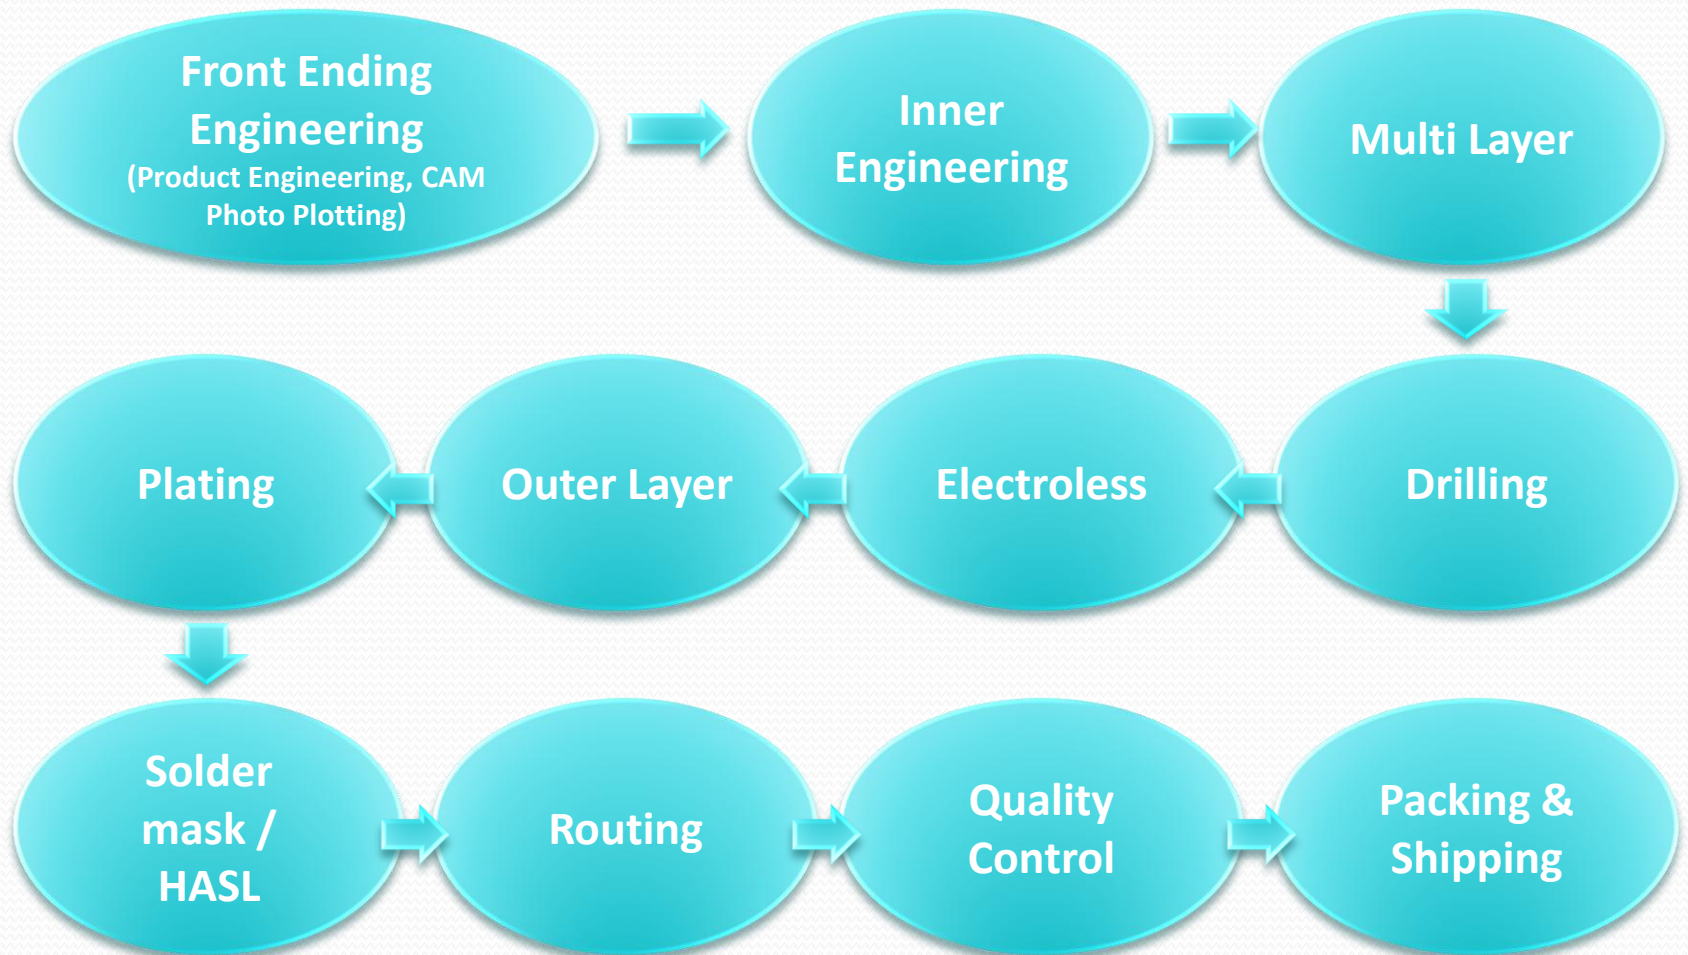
Front Ending Engineering
(Product Engineering, CAM Photo Plotting)

Inner Engineering

Multi Layer

Drilling

Electroless

Outer Layer

Plating

Solder mask / HASL

Routing

Quality Control

Packing & Shipping